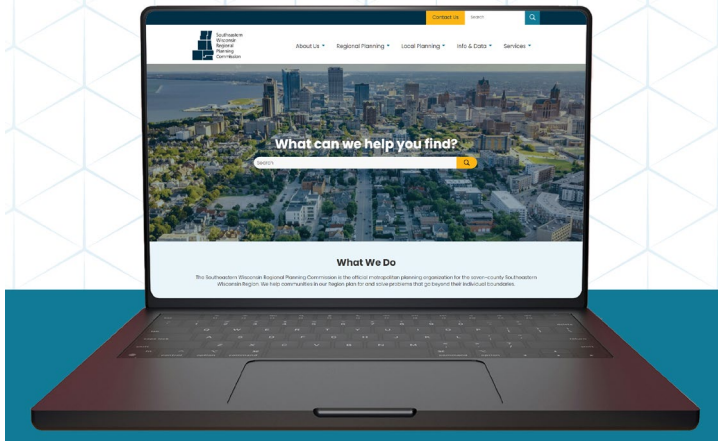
Contact Us Search

Southeastern Wisconsin Regional Planning Commission

About Us ▾ Regional Planning ▾ Local Planning ▾ Info & Data ▾ Services ▾

What can we help you find?

Search

What We Do

The Southeastern Wisconsin Regional Planning Commission is the official metropolitan planning organization for the seven-county Southeastern Wisconsin Region. We help communities in our Region plan for and solve problems that go beyond their individual boundaries.